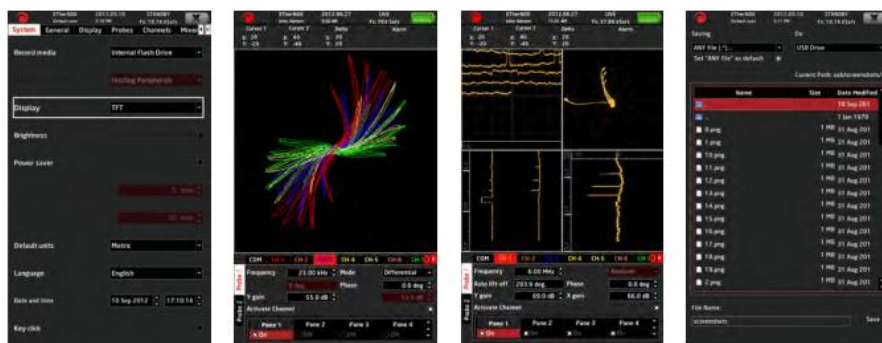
System General Display Probes Channels Mixer

Record media Internal Flash Drive

Hosting Peripherals

Display TFT

Brightness

Power saver

Default units Metric

Language English

Date and time 10 Sep 2012 17:10:14

Key click

COM CH 1 CH 2 CH 3 CH 4 CH 5 CH 6 CH 7

Frequency 23.00 kHz Mode Differential

Phase 0.0 deg

Y gain 55.0 dB

Activate Channel

Pane 1 Pane 2 Pane 3 Pane 4

On

Probe 1

Probe 2

COM CH 1 CH 2 CH 3 CH 4 CH 5 CH 6 CH 7

Frequency 6.00 MHz

Auto lift off 203.6 deg Phase 0.0 deg

Y gain 69.0 dB X gain 66.0 dB

Activate Channel

Pane 1 Pane 2 Pane 3 Pane 4

On

Probe 1

Probe 2

Saving On

ANY file (*.*) USB Drive

Set "ANY File" as default

Current Path: usb/screenshots/

Name Size Date Modified

10 Sep 201

.. 1 Jan 1970

0.png 1 MB 31 Aug 201

1.png 1 MB 31 Aug 201

10.png 1 MB 31 Aug 201

11.png 1 MB 31 Aug 201

12.png 1 MB 31 Aug 201

13.png 1 MB 31 Aug 201

14.png 1 MB 31 Aug 201

15.png 1 MB 31 Aug 201

16.png 1 MB 31 Aug 201

17.png 1 MB 31 Aug 201

18.png 1 MB 31 Aug 201

19.png 1 MB 31 Aug 201

2.png 1 MB 31 Aug 201

File Name:

screenshots

Save